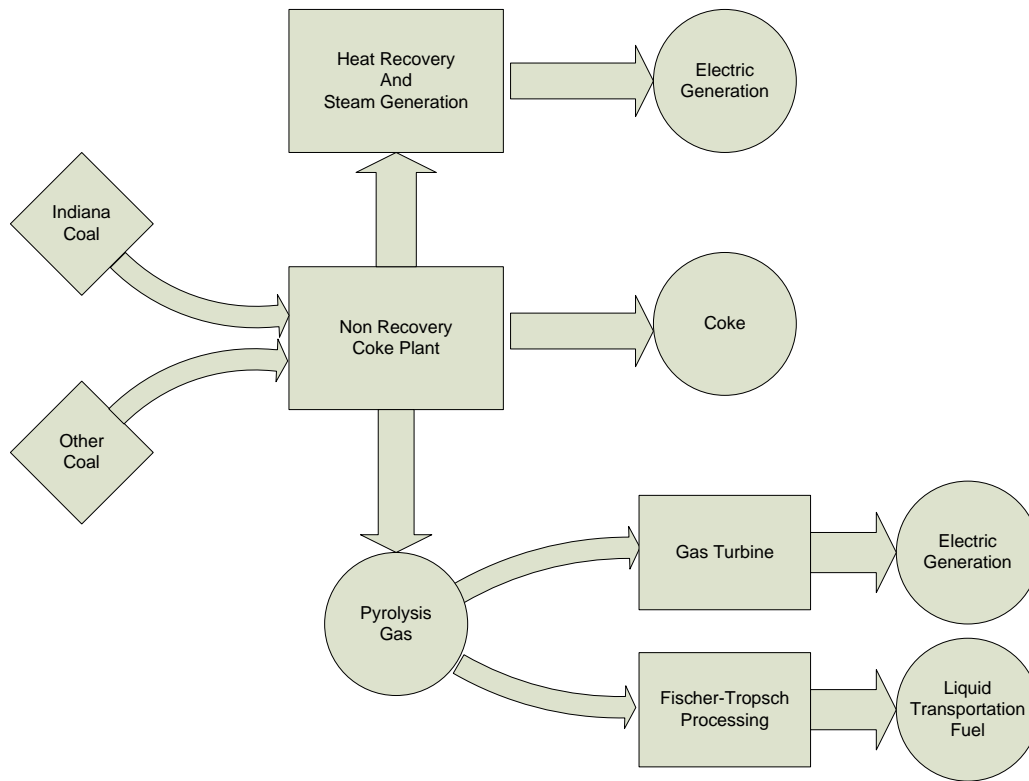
Heat Recovery And Steam Generation

Electric Generation

Indiana Coal

Non Recovery Coke Plant

Coke

Other Coal

Pyrolysis Gas

Gas Turbine

Electric Generation

Fischer-Tropsch Processing

Liquid Transportation Fuel